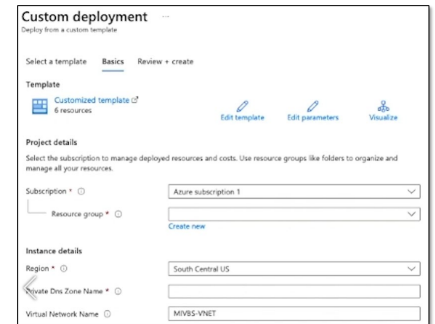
Custom deployment ...
Deploy from a custom template

Select a template Basics Review + create

Template

Customized template
6 resources

Edit template Edit parameters Visualize

Project details

Select the subscription to manage deployed resources and costs. Use resource groups like folders to organize and manage all your resources.

Subscription * ⓘ Azure subscription 1

Resource group * ⓘ

Create new

Instance details

Region * ⓘ South Central US

Private Dns Zone Name * ⓘ

Virtual Network Name ⓘ MIVBS-VNET